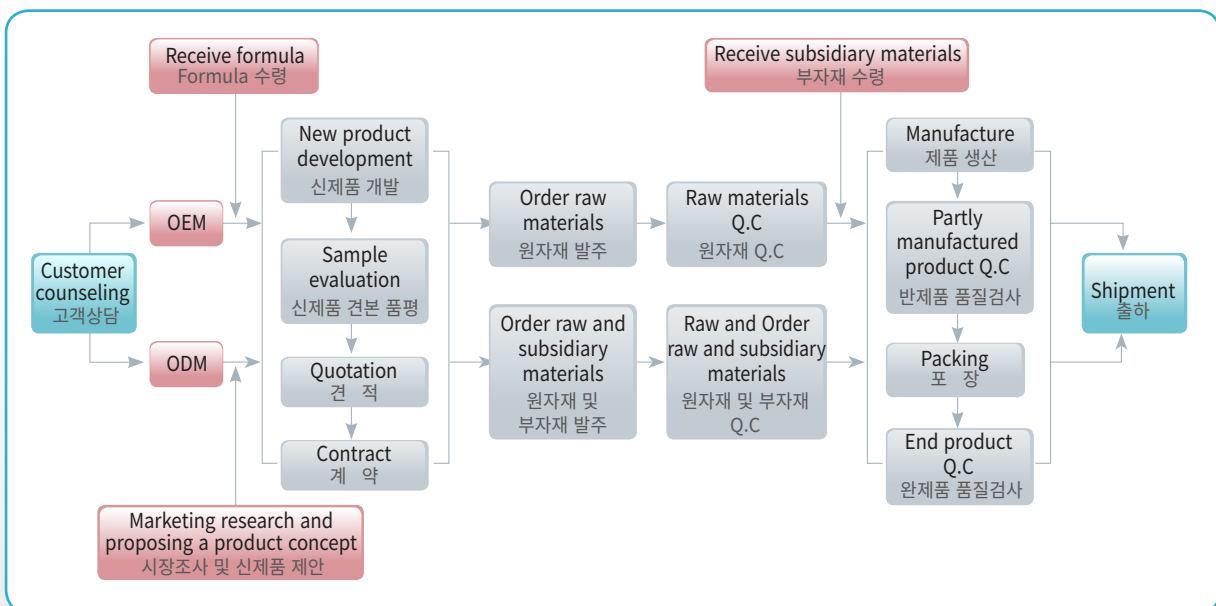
Receive formula
Formula 수령

Receive subsidiary materials
부자재 수령

Customer counseling
고객상담

OEM

ODM

New product development
신제품 개발

Sample evaluation
신제품 견본 품평

Quotation
견 적

Contract
계 약

Order raw materials
원자재 발주

Raw materials Q.C
원자재 Q.C

Order raw and subsidiary materials
원자재 및 부자재 발주

Raw and Order raw and subsidiary materials
원자재 및 부자재 Q.C

Manufacture
제품 생산

Partly manufactured product Q.C
반제품 품질검사

Packing
포 장

End product Q.C
완제품 품질검사

Shipment
출하

Marketing research and proposing a product concept
시장조사 및 신제품 제안